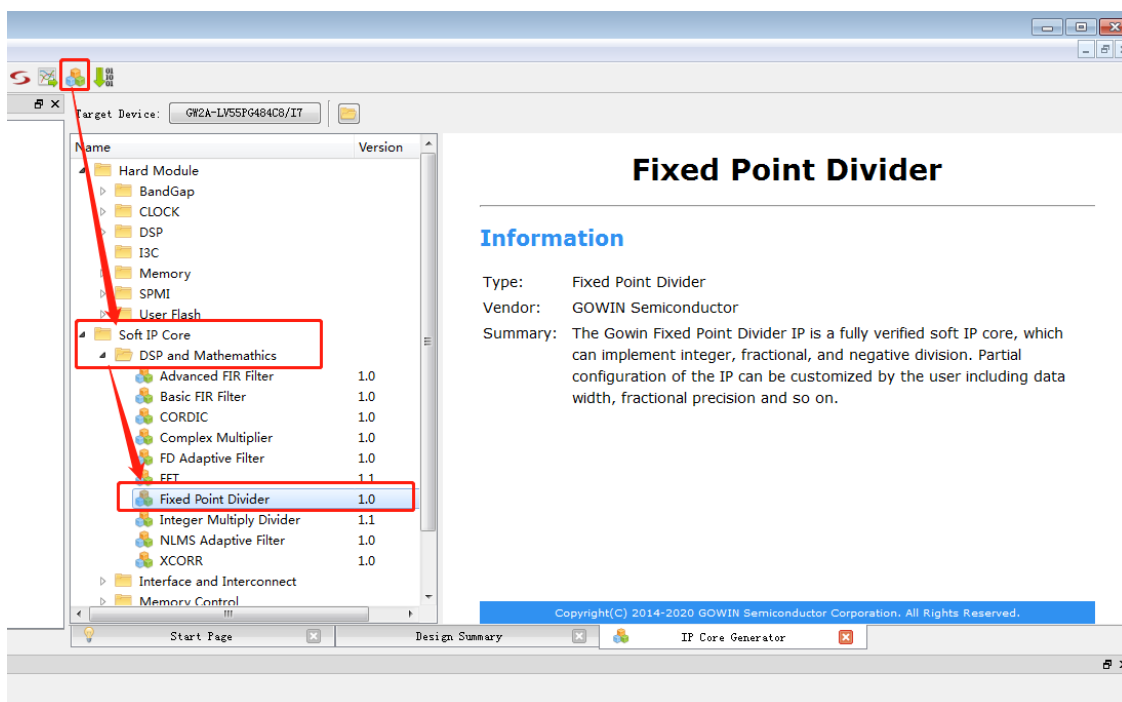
Target Device: GW2A-LV55PG484C8/I7

| Name | Version |
|---|---|
| Hard Module | |
| BandGap | |
| CLOCK | |
| DSP | |
| I3C | |
| Memory | |
| SPMI | |
| User Flash | |
| Soft IP Core | |
| DSP and Mathemathics | |
| Advanced FIR Filter | 1.0 |
| Basic FIR Filter | 1.0 |
| CORDIC | 1.0 |
| Complex Multiplier | 1.0 |
| FD Adaptive Filter | 1.0 |
| FFT | 1.1 |
| Fixed Point Divider | 1.0 |
| Integer Multiply Divider | 1.1 |
| NLMS Adaptive Filter | 1.0 |
| XCORR | 1.0 |
| Interface and Interconnect | |
| Memory Control | |

Fixed Point Divider

Information

Type: Fixed Point Divider
Vendor: GOWIN Semiconductor
Summary: The Gowin Fixed Point Divider IP is a fully verified soft IP core, which can implement integer, fractional, and negative division. Partial configuration of the IP can be customized by the user including data width, fractional precision and so on.

Copyright(C) 2014-2020 GOWIN Semiconductor Corporation. All Rights Reserved.

Start Page
Design Summary
IP Core Generator